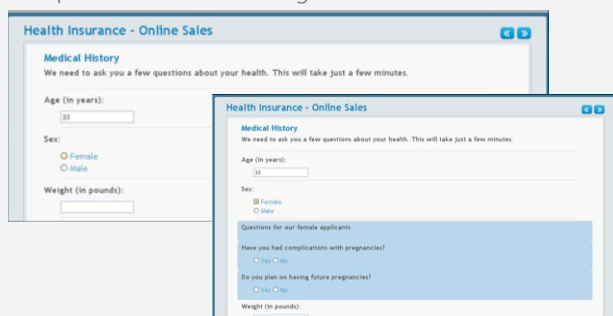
Health Insurance - Online Sales

Medical History
We need to ask you a few questions about your health. This will take just a few minutes.

Age (in years):
33

Sex:
Female
Male

Weight (in pounds):

Health Insurance - Online Sales

Medical History
We need to ask you a few questions about your health. This will take just a few minutes.

Age (in years):
33

Sex:
Female
Male

Questions for our female applicants

Have you had complications with pregnancies?
Yes No

Do you plan on having future pregnancies?
Yes No

Weight (in pounds):